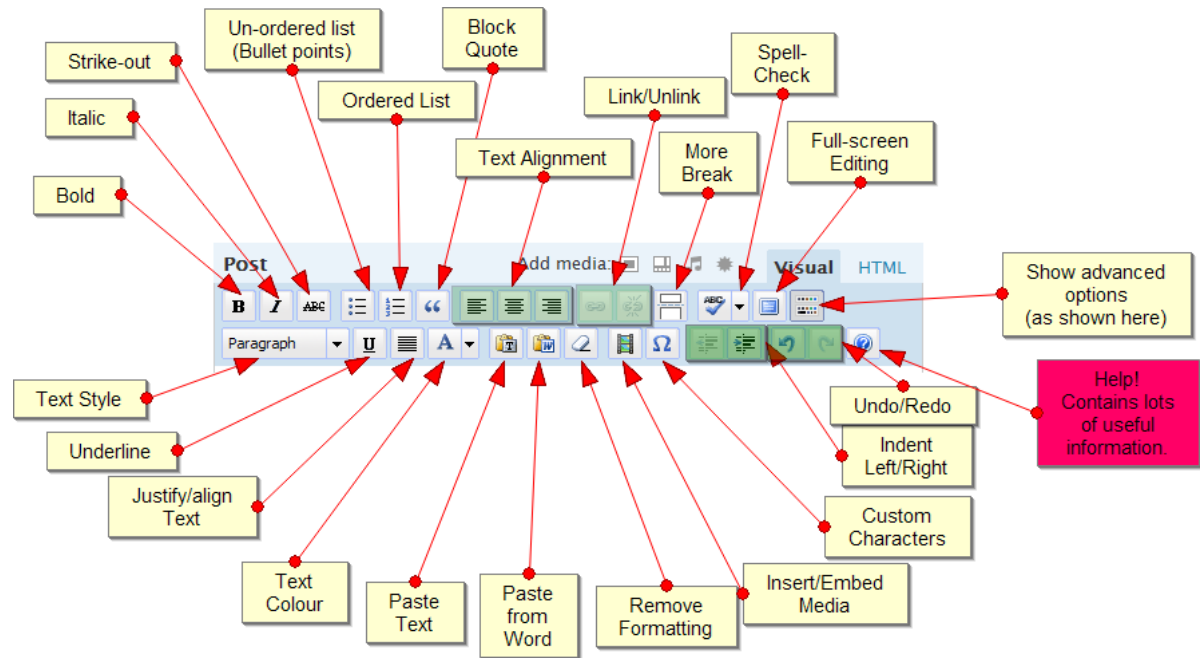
Strike-out

Un-ordered list (Bullet points)

Block Quote

Italic

Ordered List

Link/Unlink

Spell-Check

Text Alignment

More Break

Full-screen Editing

Bold

Post

Add media:

Visual

HTML

Show advanced options (as shown here)

B

I

ABC

Paragraph

U

A

Ω

Text Style

Help! Contains lots of useful information.

Undo/Redo

Underline

Indent Left/Right

Justify/align Text

Custom Characters

Text Colour

Paste Text

Paste from Word

Remove Formatting

Insert/Embed Media